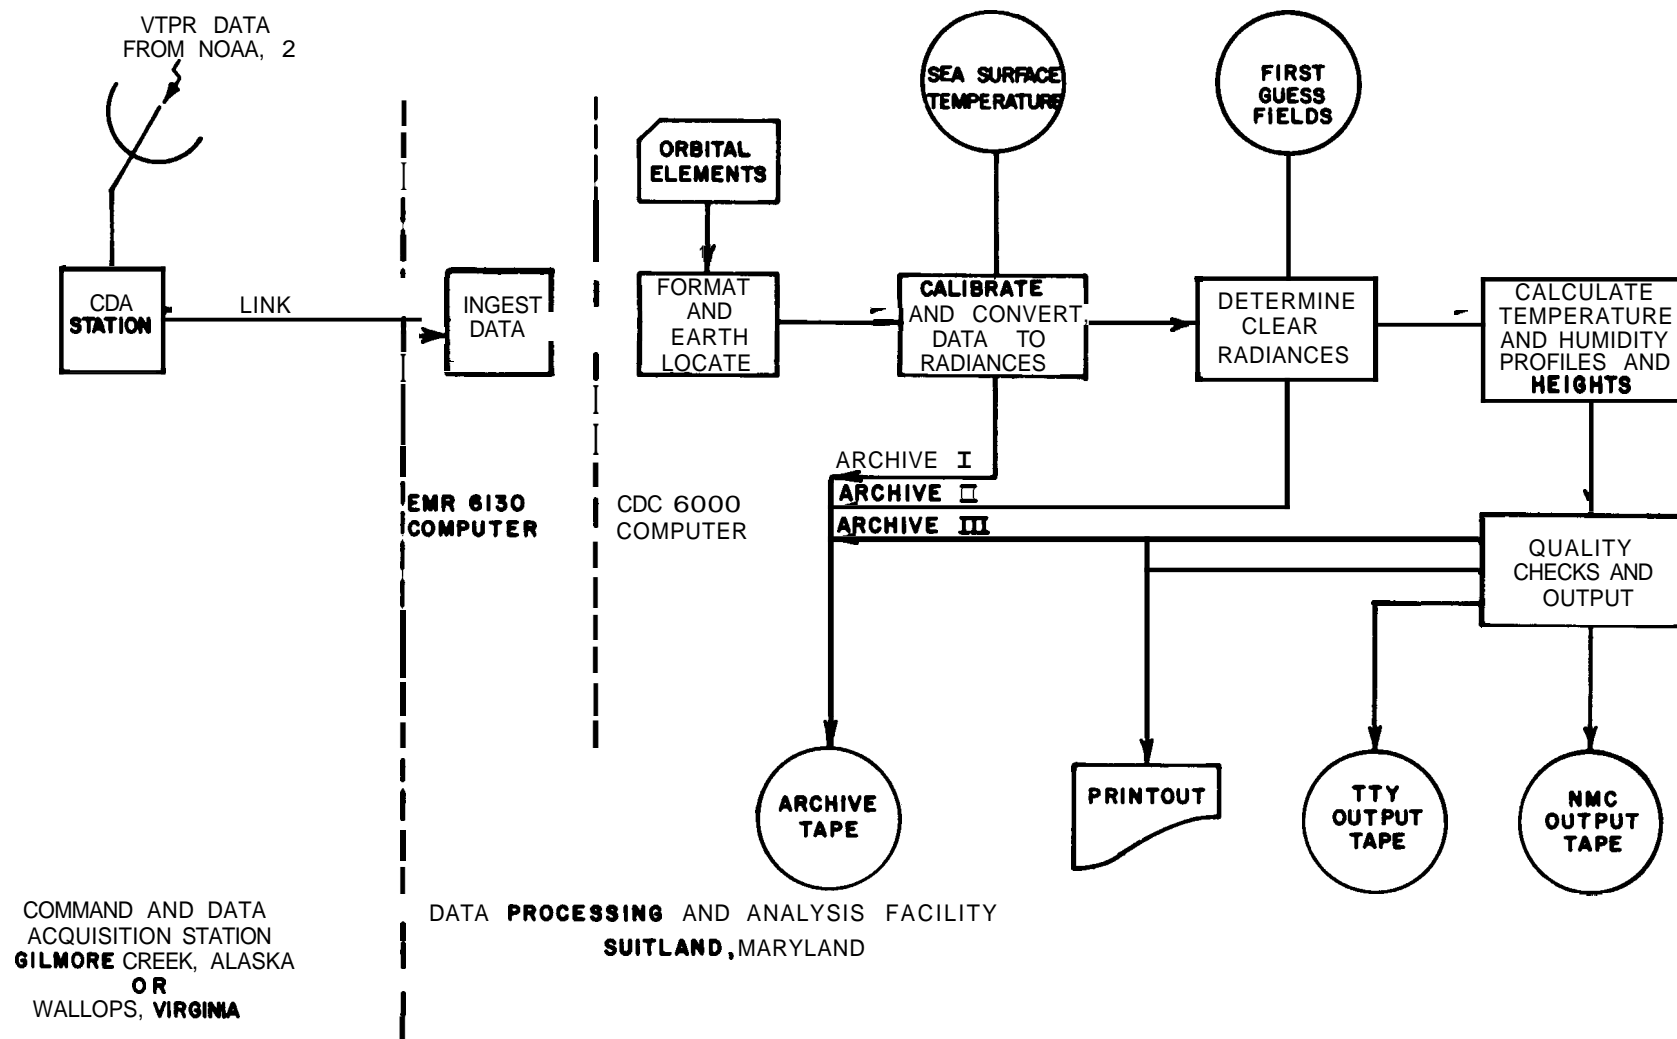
VTPR DATA FROM NOAA, 2

CDA STATION

LINK

INGEST DATA

EMR 6130 COMPUTER

ORBITAL ELEMENTS

FORMAT AND EARTH LOCATE

CDC 6000 COMPUTER

SEA SURFACE TEMPERATURE

CALIBRATE AND CONVERT DATA TO RADIANCES

FIRST GUESS FIELDS

DETERMINE CLEAR RADIANCES

CALCULATE TEMPERATURE AND HUMIDITY PROFILES AND HEIGHTS

ARCHIVE I

ARCHIVE II

ARCHIVE III

QUALITY CHECKS AND OUTPUT

ARCHIVE TAPE

PRINTOUT

TTY OUTPUT TAPE

NMC OUTPUT TAPE

COMMAND AND DATA ACQUISITION STATION
GILMORE CREEK, ALASKA
OR
WALLOPS, VIRGINIA

DATA PROCESSING AND ANALYSIS FACILITY
SUITLAND, MARYLAND